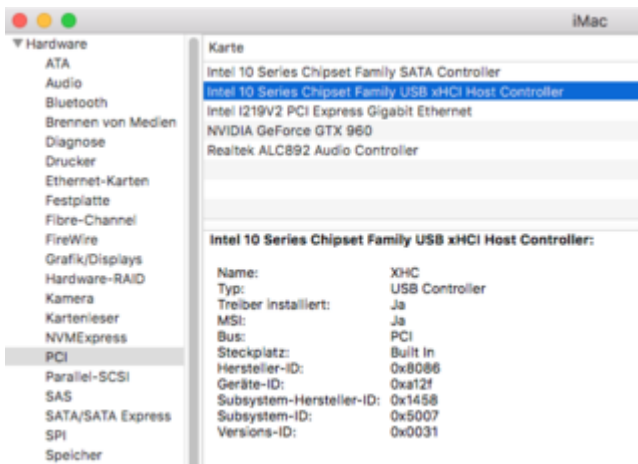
iMac

▼Hardware
ATA
Audio
Bluetooth
Brennen von Medien
Diagnose
Drucker
Ethernet-Karten
Festplatte
Fibre-Channel
FireWire
Grafik/Displays
Hardware-RAID
Kamera
Kartenleser
NVMExpress
PCI
Parallel-SCSI
SAS
SATA/SATA Express
SPI
Speicher

Karte
Intel 10 Series Chipset Family SATA Controller
Intel 10 Series Chipset Family USB xHCI Host Controller
Intel I219V2 PCI Express Gigabit Ethernet
NVIDIA GeForce GTX 960
Realtek ALC892 Audio Controller

Intel 10 Series Chipset Family USB xHCI Host Controller:

| | |
|---|---|
| Name: | XHC |
| Typ: | USB Controller |
| Treiber installiert: | Ja |
| MSI: | Ja |
| Bus: | PCI |
| Steckplatz: | Built In |
| Hersteller-ID: | 0x8086 |
| Geräte-ID: | 0xa12f |
| Subsystem-Hersteller-ID: | 0x1458 |
| Subsystem-ID: | 0x5007 |
| Versions-ID: | 0x0031 |